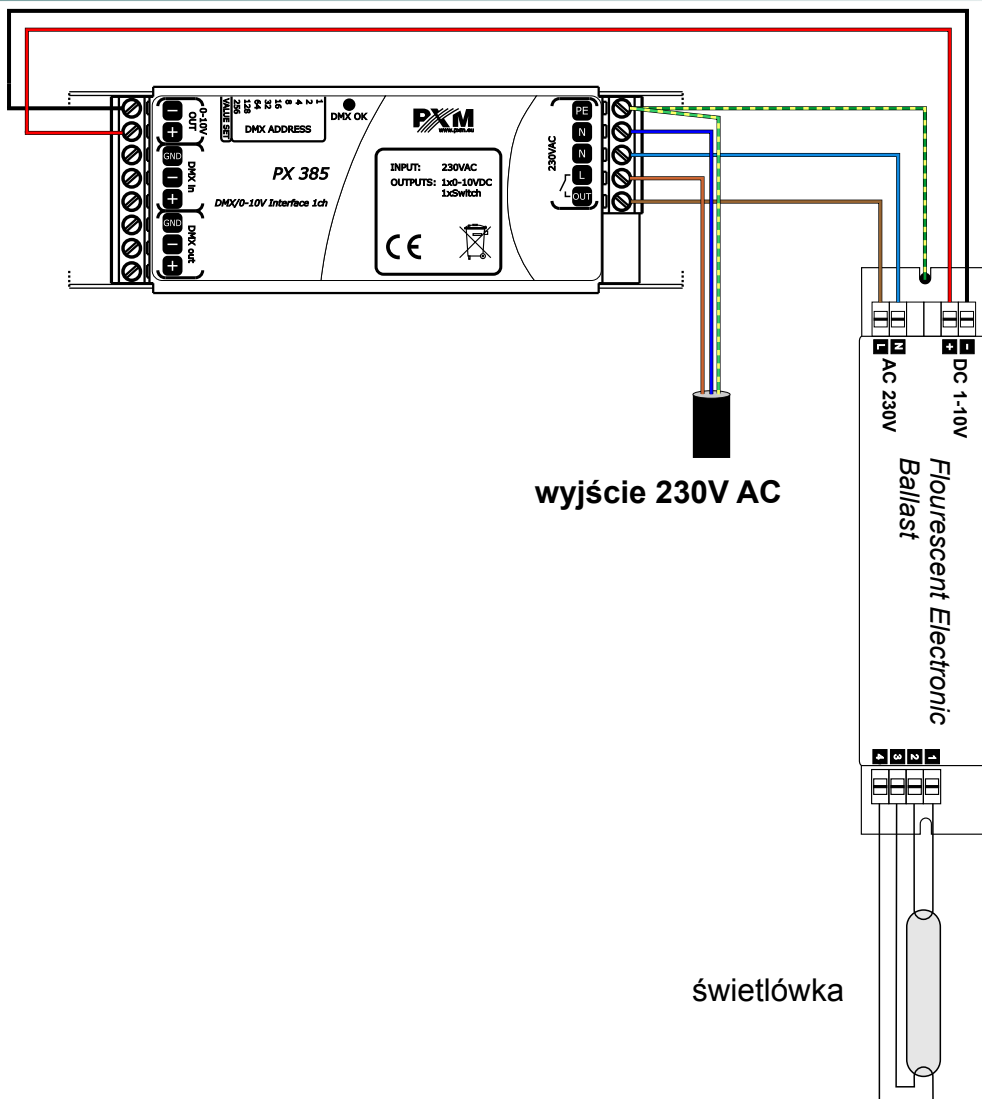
0-10V OUT
−
+
GND
DMX in
−
+
GND
DMX out
−
+
VALUE SET
256
128
64
32
16
8
4
2
1
DMX ADDRESS
DMX OK
PXM
www.pxm.eu
PX 385
DMX/0-10V Interface 1ch
INPUT: 230VAC
OUTPUTS: 1x0-10VDC
1xSwitch
CE
230VAC
PE
N
N
L
OUT
wyjście 230V AC
L N
AC 230V
+ −
DC 1-10V
Flourescent Electronic Ballast
4 3 2 1
świetlówka